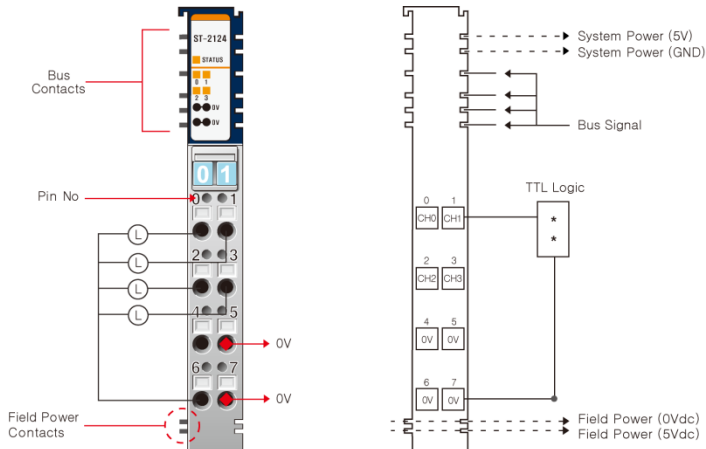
ST-2124

STATUS

0 1

2 3

0V

0V

Bus Contacts

Pin No

0 1

L

2 3

L

L

4 5

L

0V

6 7

0V

Field Power Contacts

System Power (5V)

System Power (GND)

Bus Signal

TTL Logic

0 1

CH0 CH1

*

*

2 3

CH2 CH3

4 5

0V 0V

6 7

0V 0V

Field Power (0Vdc)

Field Power (5Vdc)